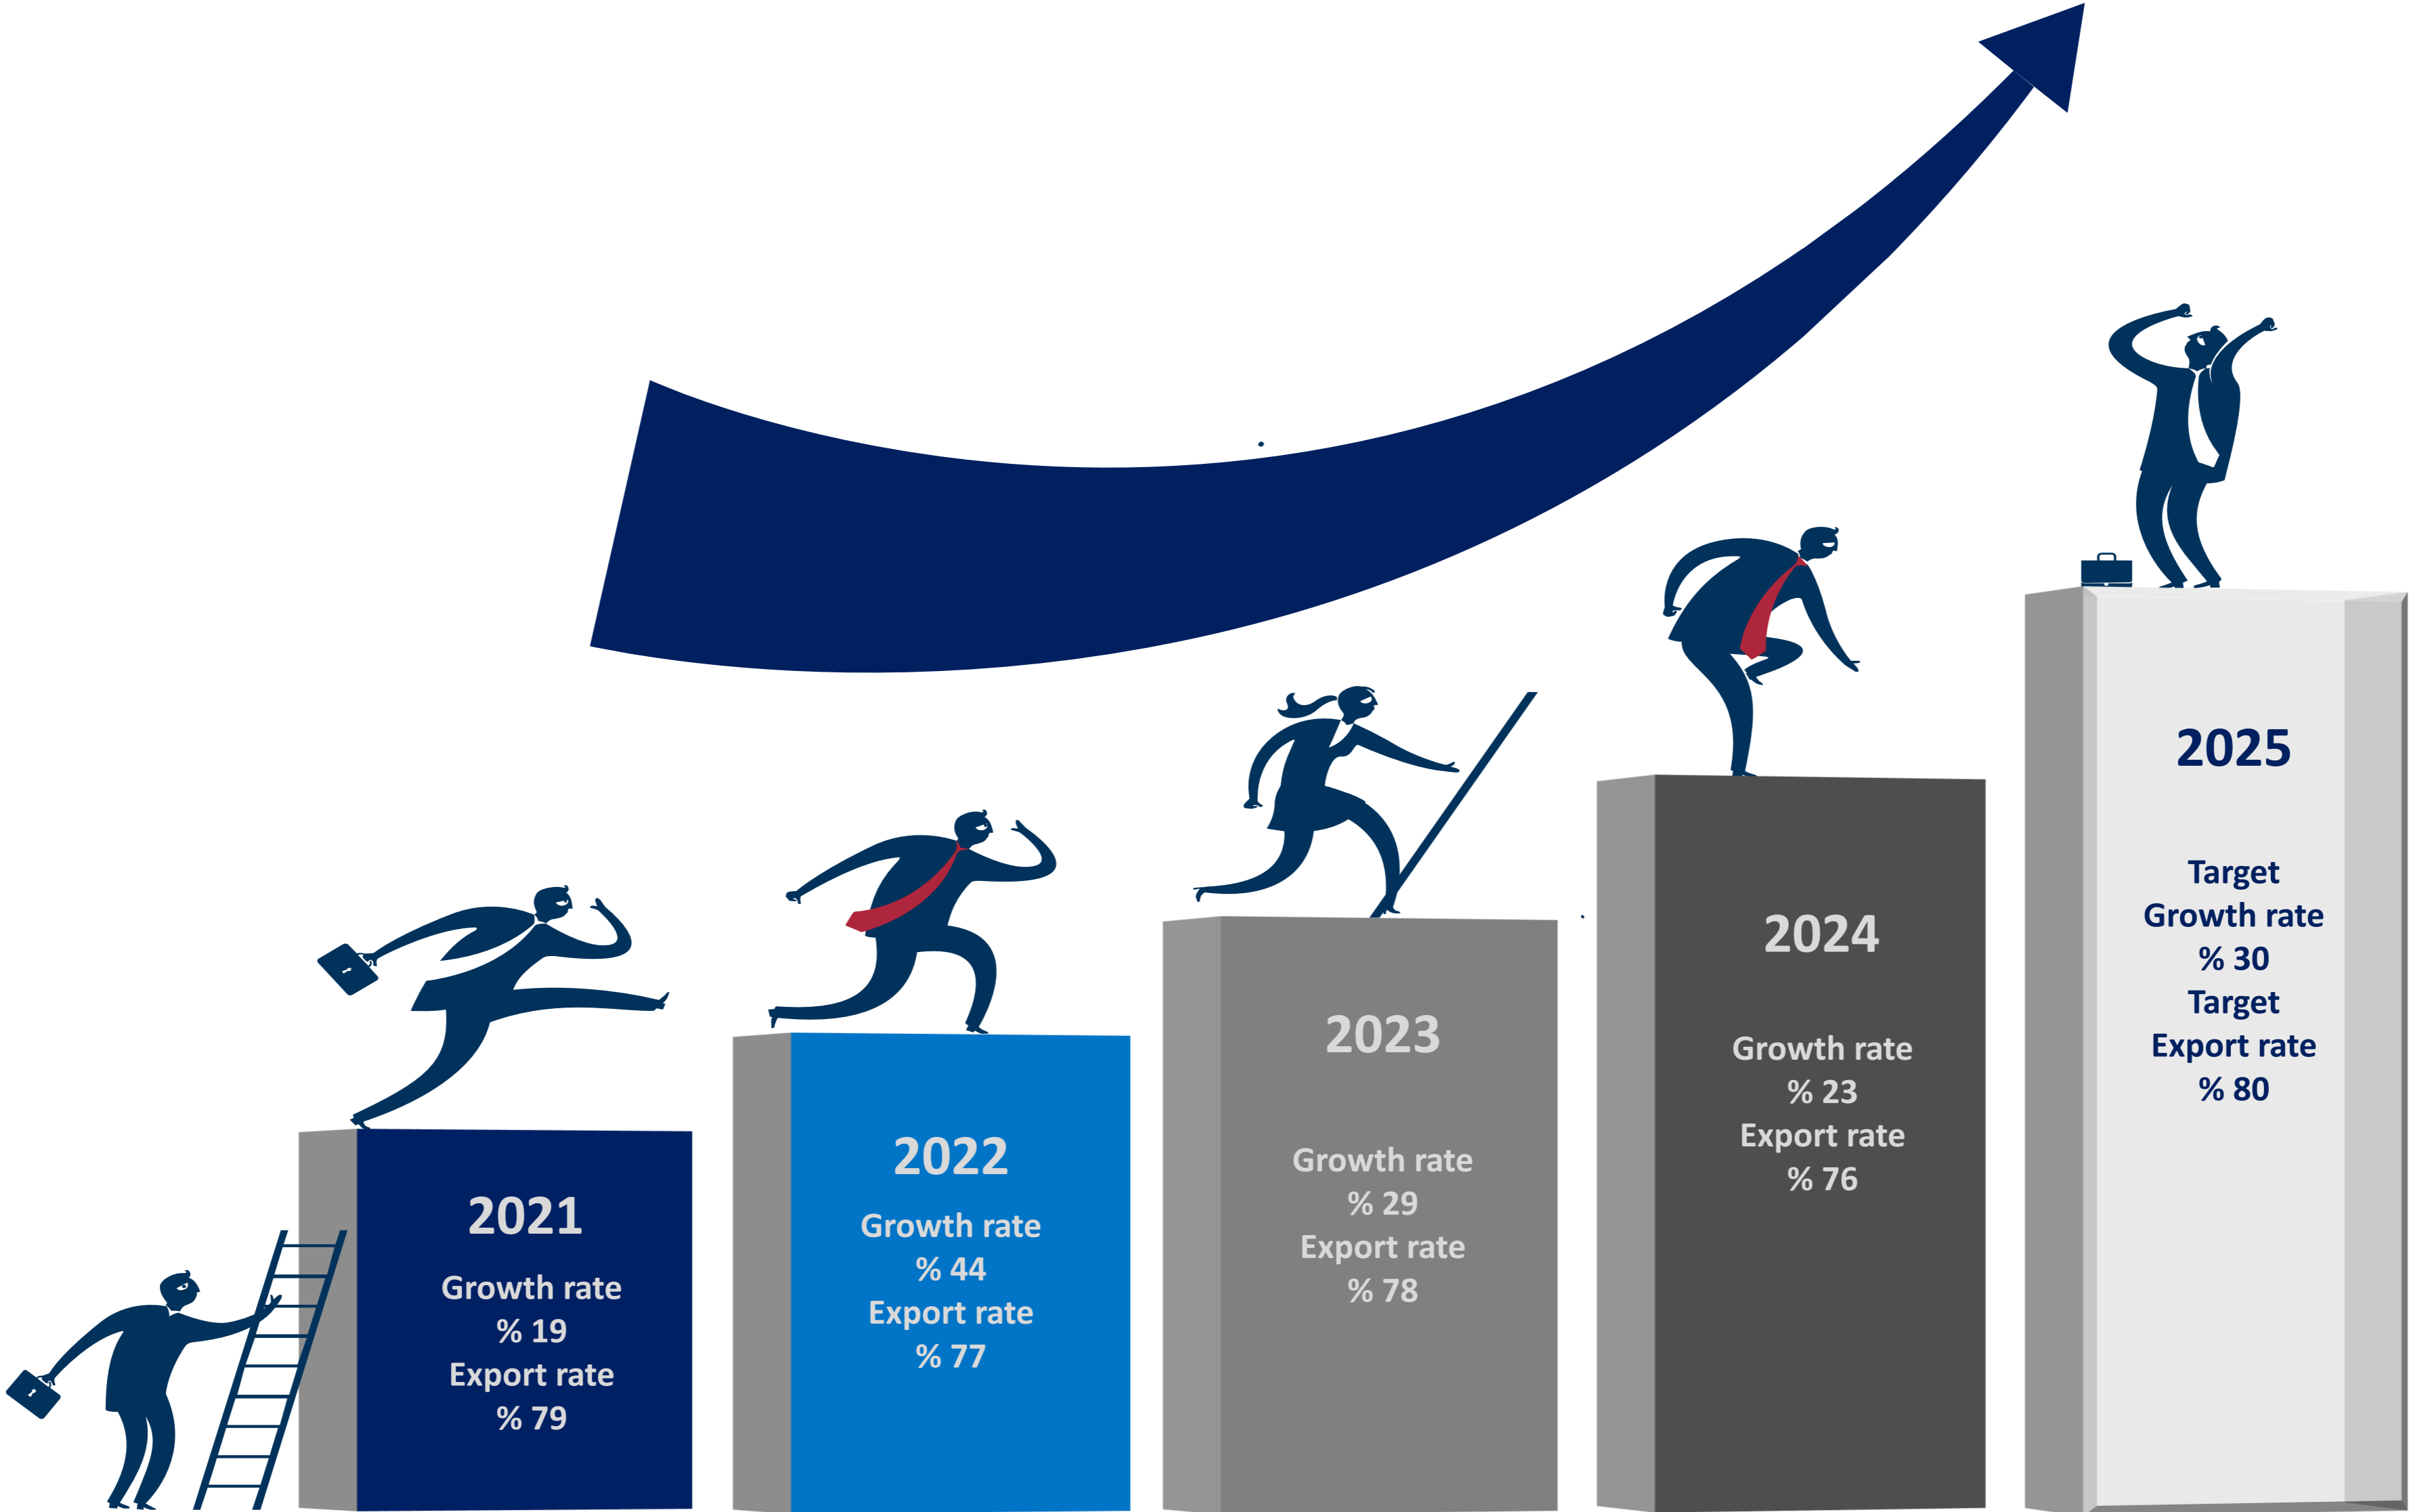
2021

Growth rate
% 19
Export rate
% 79

2022

Growth rate
% 44
Export rate
% 77

2023

Growth rate
% 29
Export rate
% 78

2024

Growth rate
% 23
Export rate
% 76

2025

Target
Growth rate
% 30
Target
Export rate
% 80